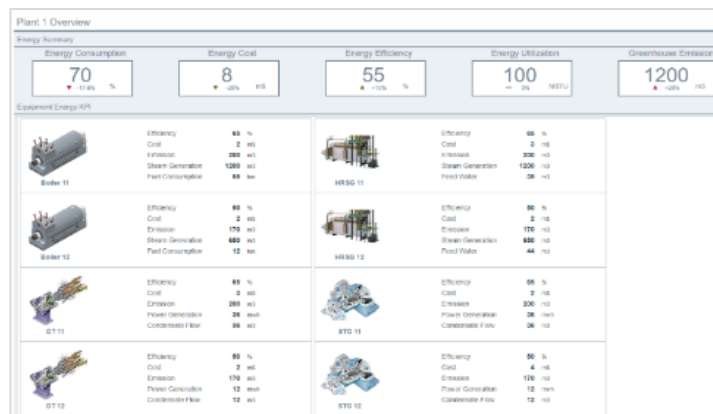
Plant 1 Overview

Energy Summary

Energy Consumption
70 %
▼ -17.6%

Energy Cost
8 m$
▼ -20%

Energy Efficiency
55 %
▲ +10%

Energy Utilization
100 MMBTU
— 0%

Greenhouse Emission
1200 m3
▲ +20%

Equipment Energy KPI

Boiler 11
Efficiency 65 %
Cost 2 m$
Emission 260 m3
Steam Generation 1200 m3
Fuel Consumption 55 ton

HRSG 11
Efficiency 65 %
Cost 3 m$
Emission 200 m3
Steam Generation 1200 m3
Feed Water 36 m3

Boiler 12
Efficiency 60 %
Cost 2 m$
Emission 170 m3
Steam Generation 680 m3
Fuel Consumption 12 ton

HRSG 12
Efficiency 50 %
Cost 2 m$
Emission 170 m3
Steam Generation 680 m3
Feed Water 44 m3

GT 11
Efficiency 65 %
Cost 3 m$
Emission 260 m3
Power Generation 36 mwh
Condensate Flow 36 m3

STG 11
Efficiency 65 %
Cost 3 m$
Emission 200 m3
Power Generation 36 mwh
Condensate Flow 36 m3

GT 12
Efficiency 50 %
Cost 2 m$
Emission 170 m3
Power Generation 12 mwh
Condensate Flow 12 m3

STG 12
Efficiency 50 %
Cost 4 m$
Emission 170 m3
Power Generation 12 mwh
Condensate Flow 12 m3